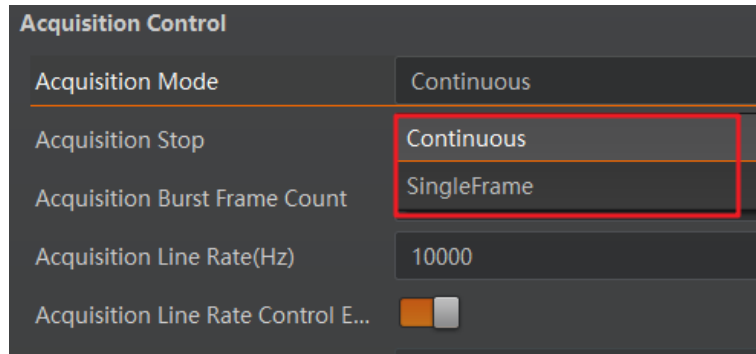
Acquisition Control

| | |
|---|---|
| Acquisition Mode | Continuous |
| Acquisition Stop | Continuous |
| Acquisition Burst Frame Count | SingleFrame |
| Acquisition Line Rate(Hz) | 10000 |
| Acquisition Line Rate Control E... | |